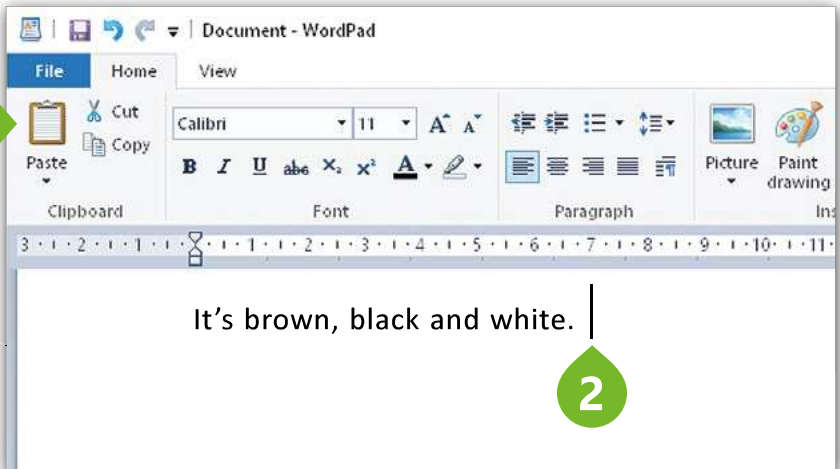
Document - WordPad

File
Home
View

Cut
Copy
Paste
Clipboard

Calibri
11
B I U abc $X_2$ $X^2$ A
Font

Paragraph

Picture
Paint drawing
Ins

3 · 2 · 1 · · 1 · 2 · 3 · 4 · 5 · 6 · 7 · 8 · 9 · 10 · 11

It’s brown, black and white.

2